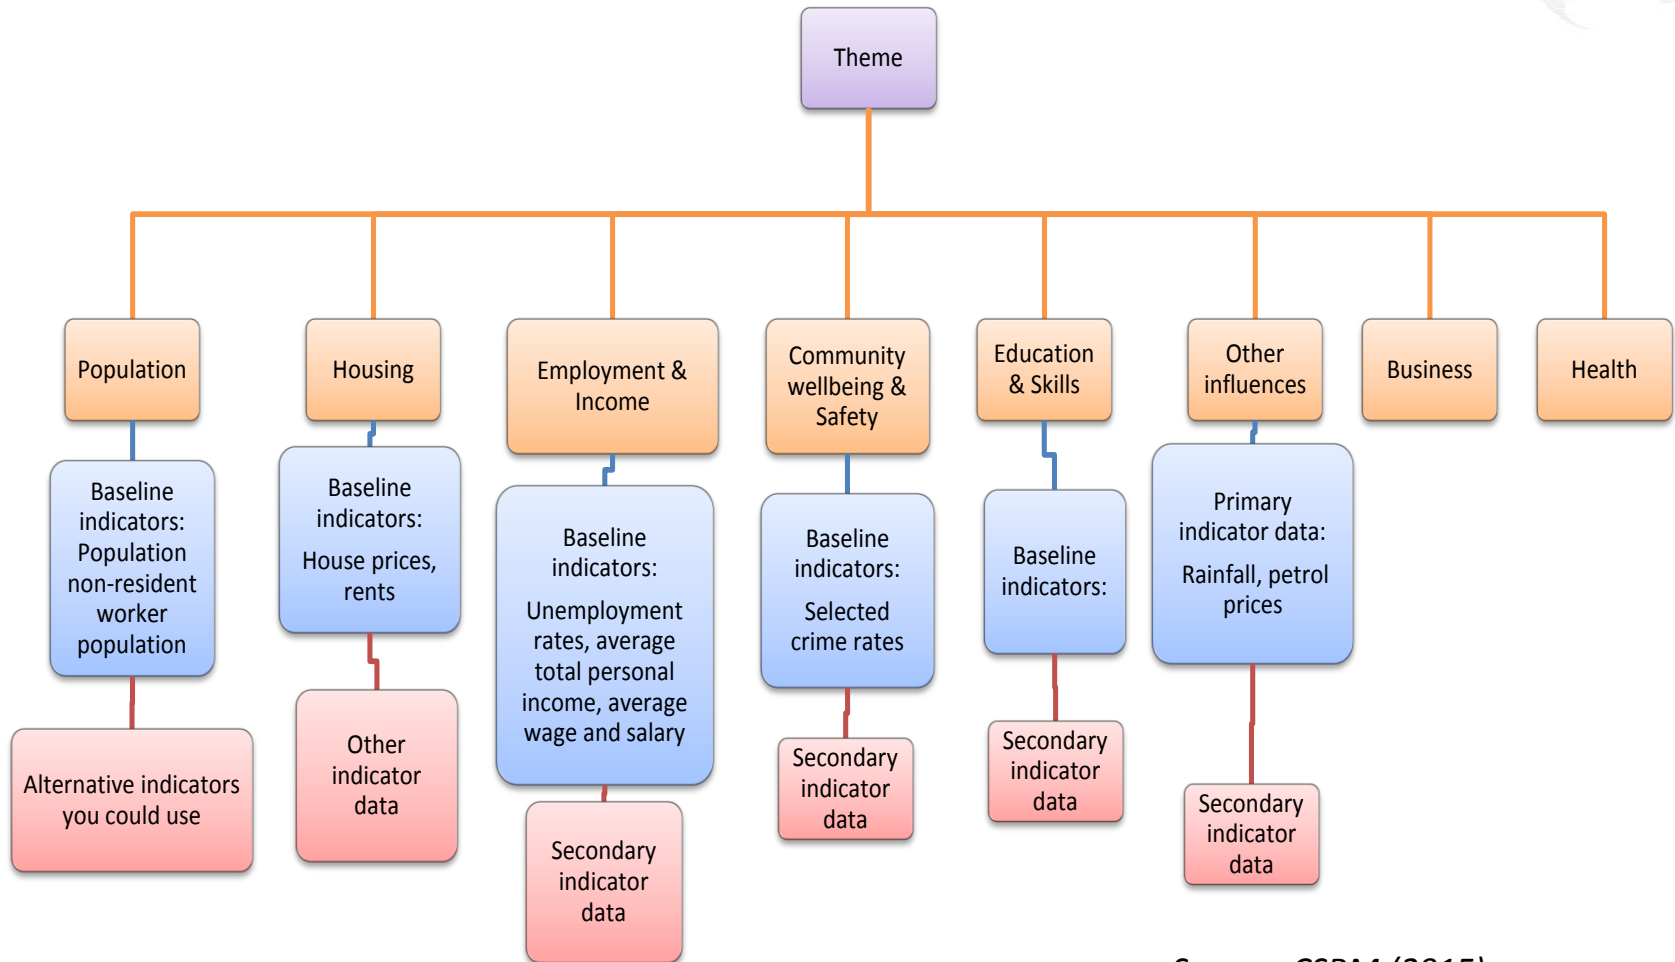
Theme

Population

Baseline indicators: Population non-resident worker population

Alternative indicators you could use

Housing

Baseline indicators: House prices, rents

Other indicator data

Employment & Income

Baseline indicators: Unemployment rates, average total personal income, average wage and salary

Secondary indicator data

Community wellbeing & Safety

Baseline indicators: Selected crime rates

Secondary indicator data

Education & Skills

Baseline indicators:

Secondary indicator data

Other influences

Primary indicator data: Rainfall, petrol prices

Secondary indicator data

Business

Health

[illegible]